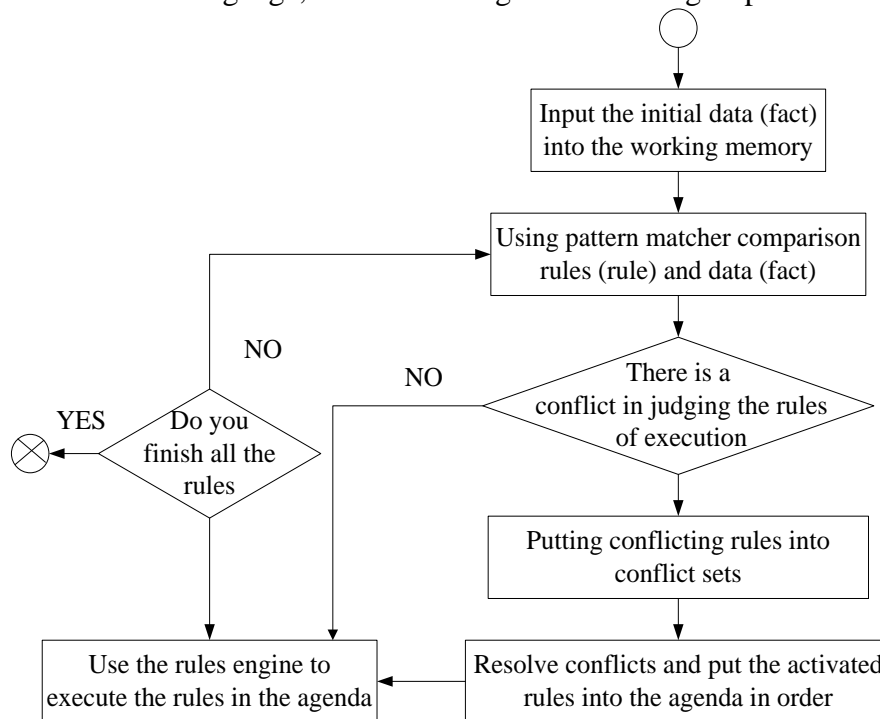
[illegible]

Input the initial data (fact) into the working memory

Using pattern matcher comparison rules (rule) and data (fact)

NO

NO

There is a conflict in judging the rules of execution

YES

Do you finish all the rules

Putting conflicting rules into conflict sets

Use the rules engine to execute the rules in the agenda

Resolve conflicts and put the activated rules into the agenda in order